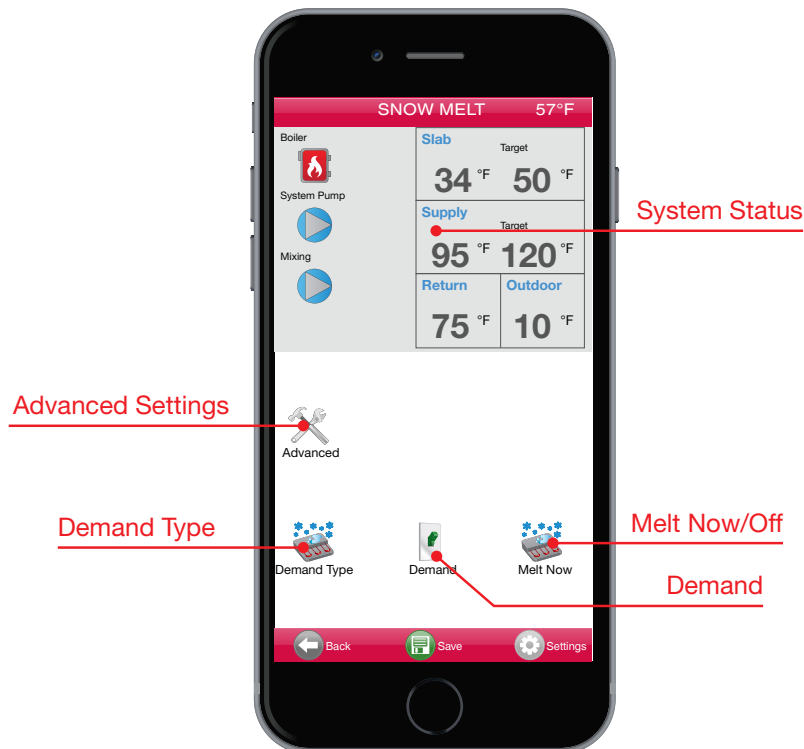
SNOW MELT 57°F

Boiler

System Pump

Mixing

| Slab | |
|---|---|
| 34 °F | Target 50 °F |

System Status

| Supply | |
|---|---|
| 95 °F | Target 120 °F |

| Return | Outdoor |
|---|---|
| 75 °F | 10 °F |

Advanced Settings

Advanced

Demand Type

Melt Now/Off

Demand Type

Demand

Melt Now

Demand

Back

Save

Settings